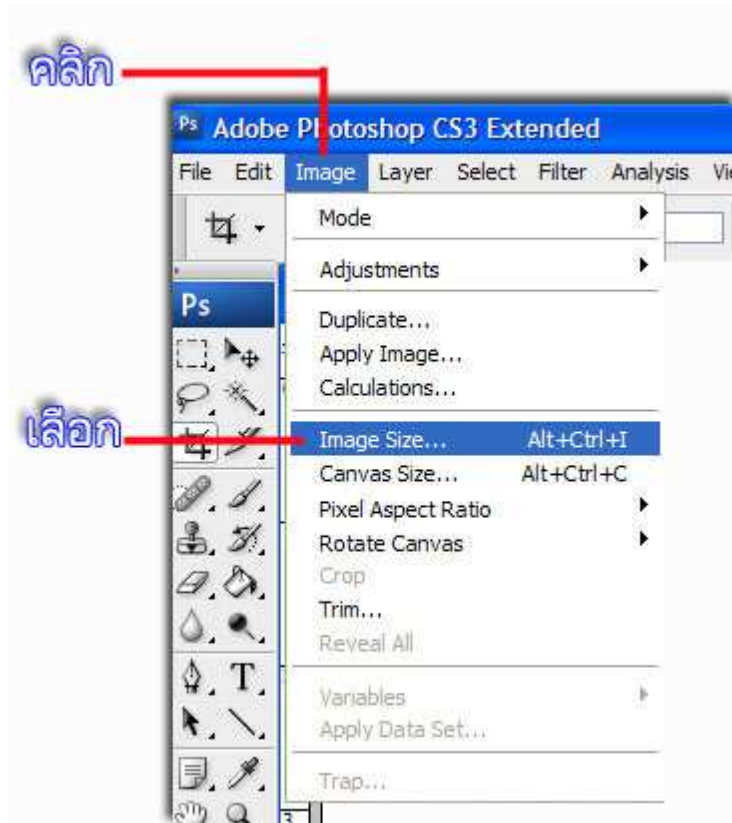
คลิก

Ps Adobe Photoshop CS3 Extended

File Edit Image Layer Select Filter Analysis Vi

Ps

Mode
Adjustments
Duplicate...
Apply Image...
Calculations...

เลือก

Image Size... Alt+Ctrl+I
Canvas Size... Alt+Ctrl+C
Pixel Aspect Ratio
Rotate Canvas
Crop
Trim...
Reveal All
Variables
Apply Data Set...
Trap...